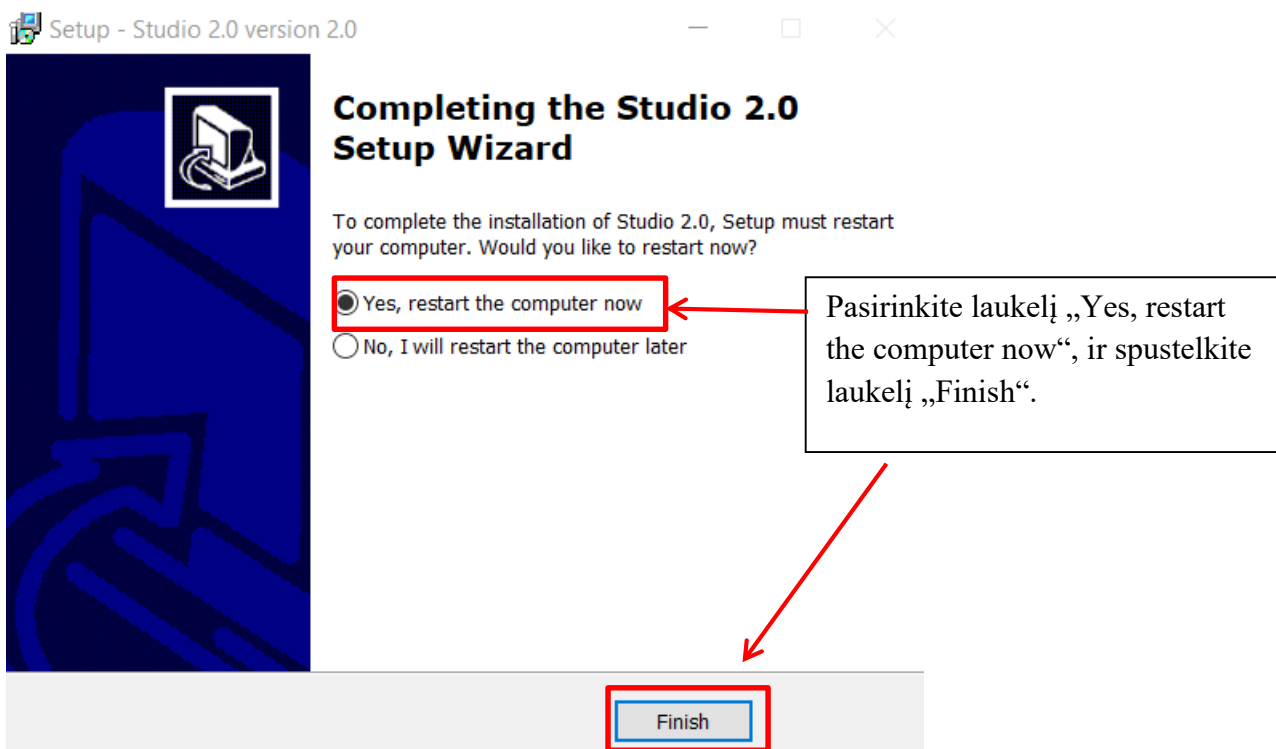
Setup - Studio 2.0 version 2.0

Completing the Studio 2.0 Setup Wizard

To complete the installation of Studio 2.0, Setup must restart your computer. Would you like to restart now?

Yes, restart the computer now

No, I will restart the computer later

Pasirinkite laukelį „Yes, restart the computer now“, ir spustelkite laukelį „Finish“.

Finish